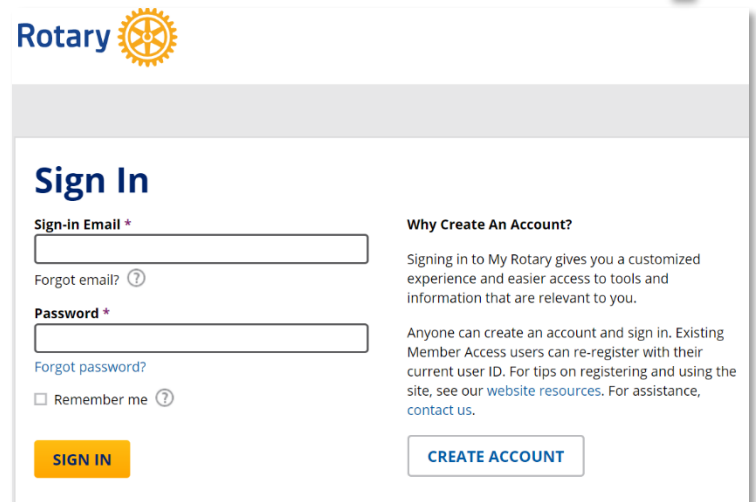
Rotary

Sign In

Sign-in Email *

Forgot email? ?

Password *

Forgot password?

Remember me ?

SIGN IN

Why Create An Account?

Signing in to My Rotary gives you a customized experience and easier access to tools and information that are relevant to you.

Anyone can create an account and sign in. Existing Member Access users can re-register with their current user ID. For tips on registering and using the site, see our website resources. For assistance, contact us.

CREATE ACCOUNT